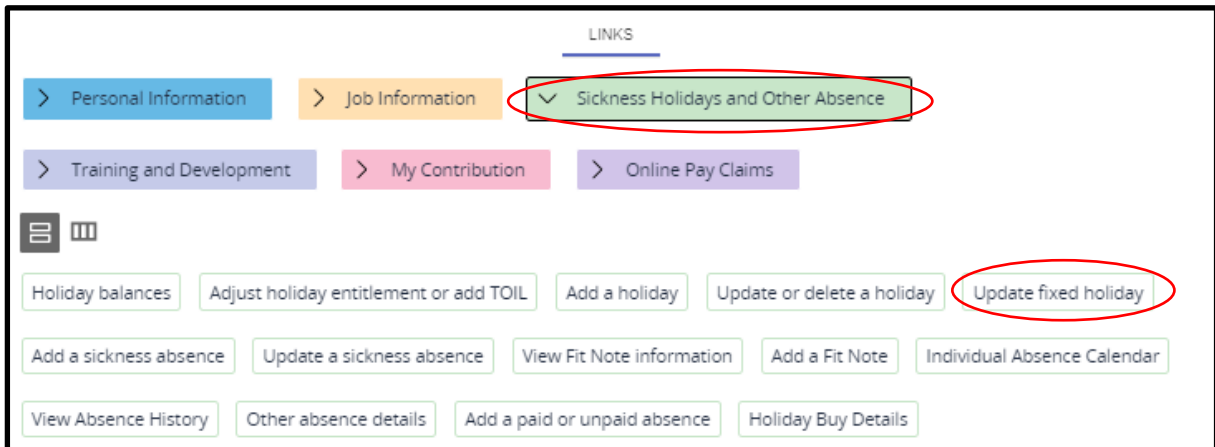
LINKS

Personal Information
Job Information
Sickness Holidays and Other Absence

Training and Development
My Contribution
Online Pay Claims

Holiday balances
Adjust holiday entitlement or add TOIL
Add a holiday
Update or delete a holiday
Update fixed holiday

Add a sickness absence
Update a sickness absence
View Fit Note information
Add a Fit Note
Individual Absence Calendar

View Absence History
Other absence details
Add a paid or unpaid absence
Holiday Buy Details